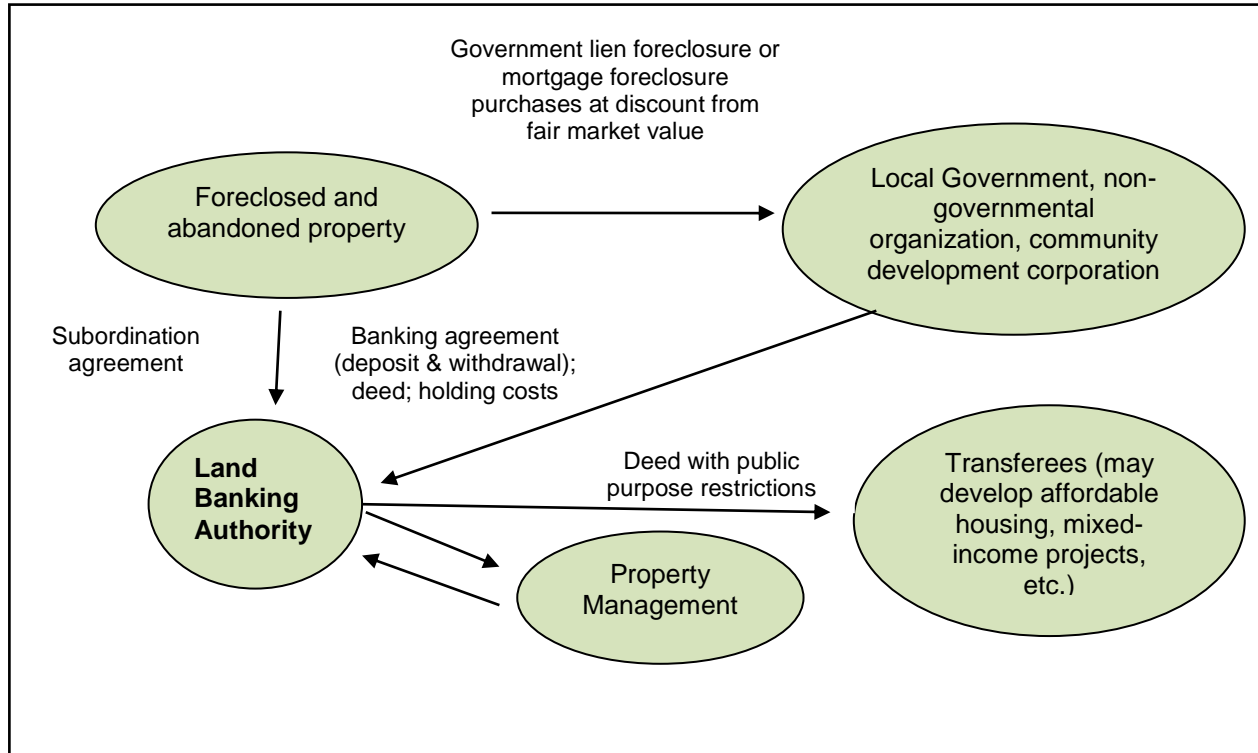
Government lien foreclosure or mortgage foreclosure purchases at discount from fair market value

Foreclosed and abandoned property

Local Government, non-governmental organization, community development corporation

Subordination agreement

Banking agreement (deposit & withdrawal); deed; holding costs

Land Banking Authority

Deed with public purpose restrictions

Transferees (may develop affordable housing, mixed-income projects, etc.)

Property Management